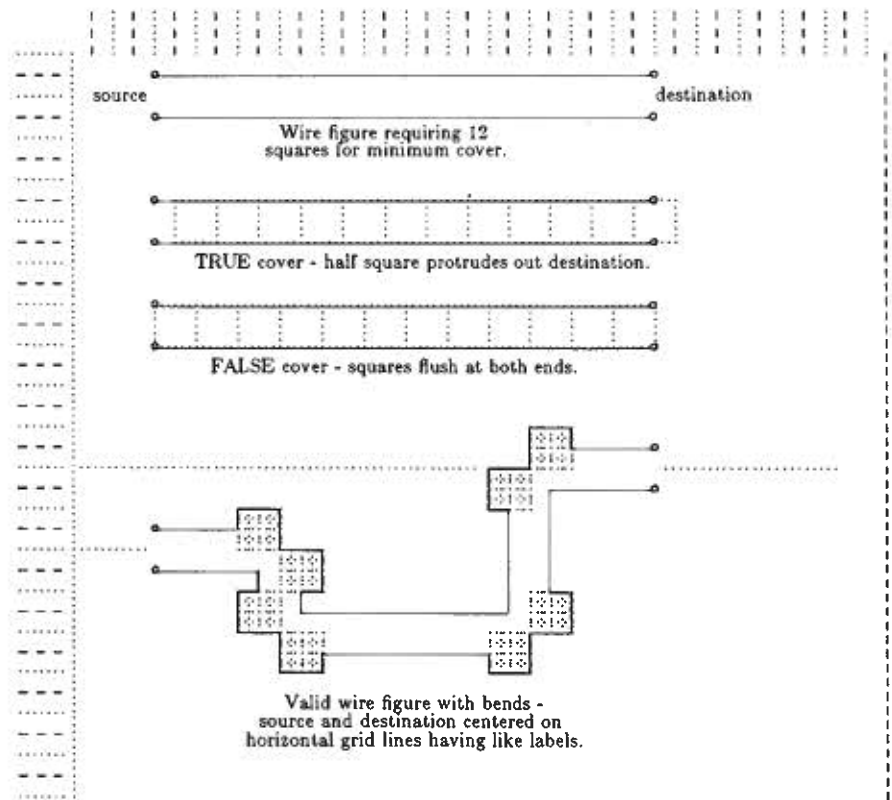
source

destination

Wire figure requiring 12 squares for minimum cover.

TRUE cover - half square protrudes out destination.

FALSE cover - squares flush at both ends.

Valid wire figure with bends - source and destination centered on horizontal grid lines having like labels.